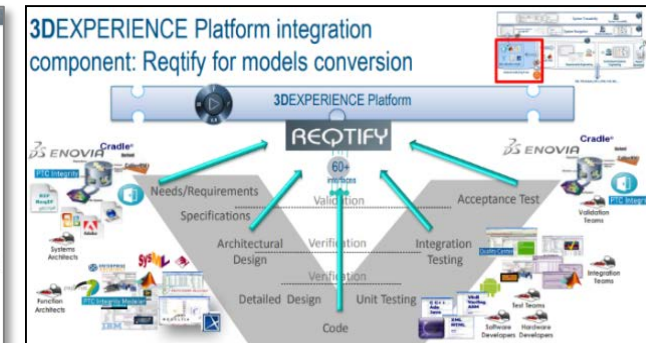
3DEXPERIENCE Platform integration component: Reqtify for models conversion

3DEXPERIENCE Platform

REQTIFY

60+ interfaces

ENOVIA

Cradle

PTC Integrity

Systems Architects

Function Architects

PTC Integrity Modeler

IBM

Needs/Requirements

Specifications

Architectural Design

Detailed Design

Code

Validation

Verification

Verification

Acceptance Test

Integration Testing

Unit Testing

ENOVIA

Cradle

PTC Integrity

Validation Teams

Integration Teams

Test Teams

Software Developers

Hardware Developers